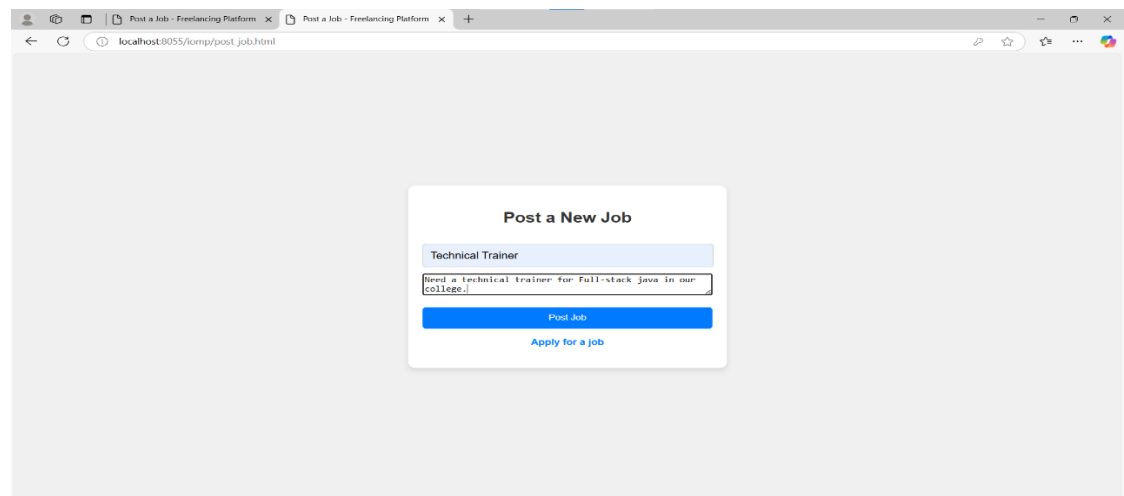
Post a Job - Freelancing Platform
Post a Job - Freelancing Platform
localhost:8055/iomp/post job.html

Post a New Job

Technical Trainer

Need a technical trainer for Full-stack java in our college.

Post Job

Apply for a job